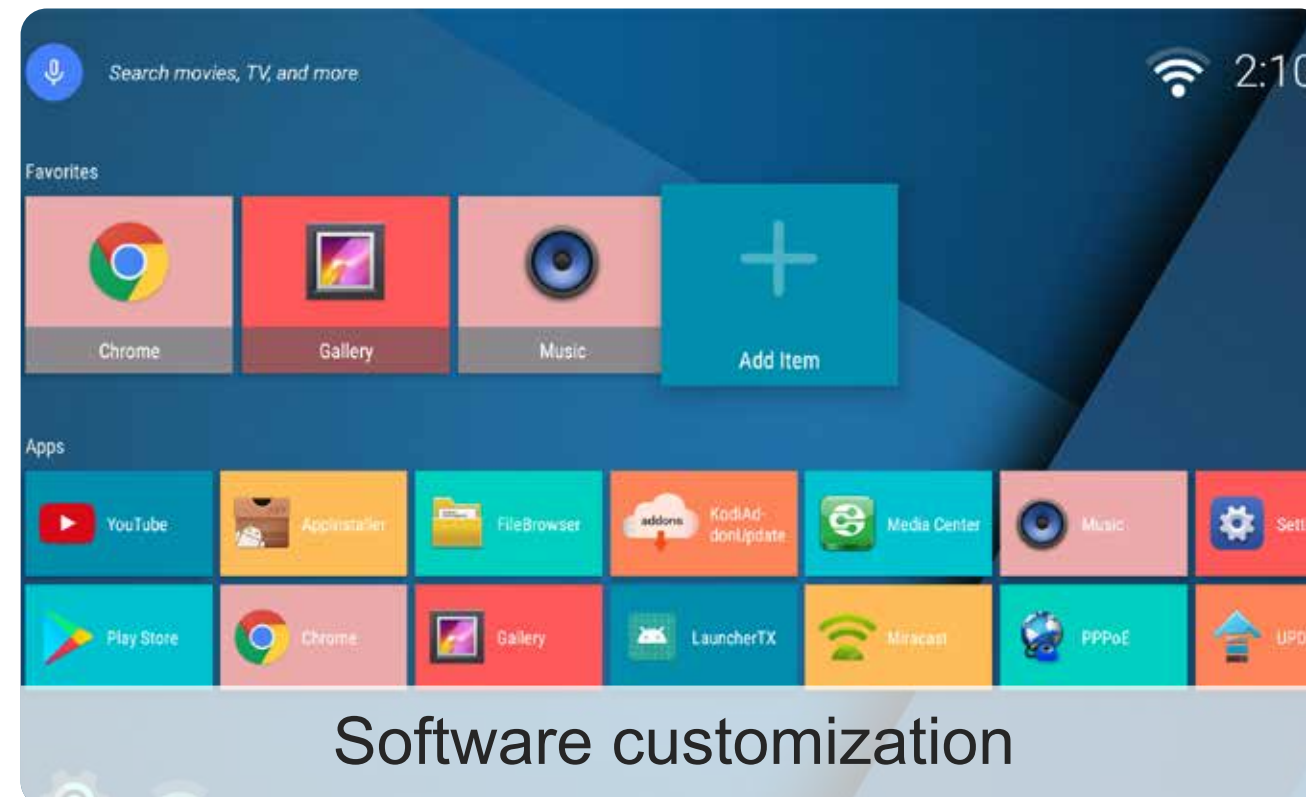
Search movies, TV, and more

2:10

Favorites

Chrome

Gallery

Music

Add Item

Apps

YouTube

AppInstaller

FileBrowser

addons

KodiAddonUpdate

Media Center

Music

Sett

Play Store

Chrome

Gallery

LauncherTX

Miracast

PPPoE

UPD

Software customization